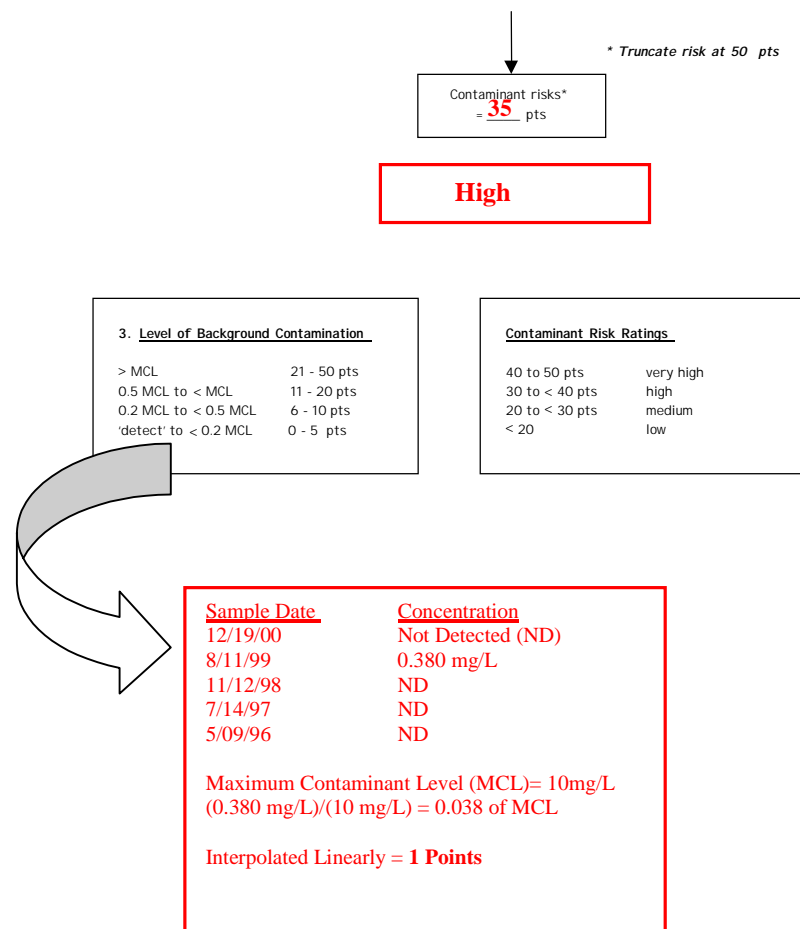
* Truncate risk at 50 pts

Contaminant risks*
= 35 pts

High

3. Level of Background Contamination

| | |
|---|---|
| > MCL | 21 - 50 pts |
| 0.5 MCL to < MCL | 11 - 20 pts |
| 0.2 MCL to < 0.5 MCL | 6 - 10 pts |
| 'detect' to < 0.2 MCL | 0 - 5 pts |

Contaminant Risk Ratings

| | |
|---|---|
| 40 to 50 pts | very high |
| 30 to < 40 pts | high |
| 20 to < 30 pts | medium |
| < 20 | low |

| Sample Date | Concentration |
|---|---|
| 12/19/00 | Not Detected (ND) |
| 8/11/99 | 0.380 mg/L |
| 11/12/98 | ND |
| 7/14/97 | ND |
| 5/09/96 | ND |

Maximum Contaminant Level (MCL)= 10mg/L
(0.380 mg/L)/(10 mg/L) = 0.038 of MCL

Interpolated Linearly = 1 Points